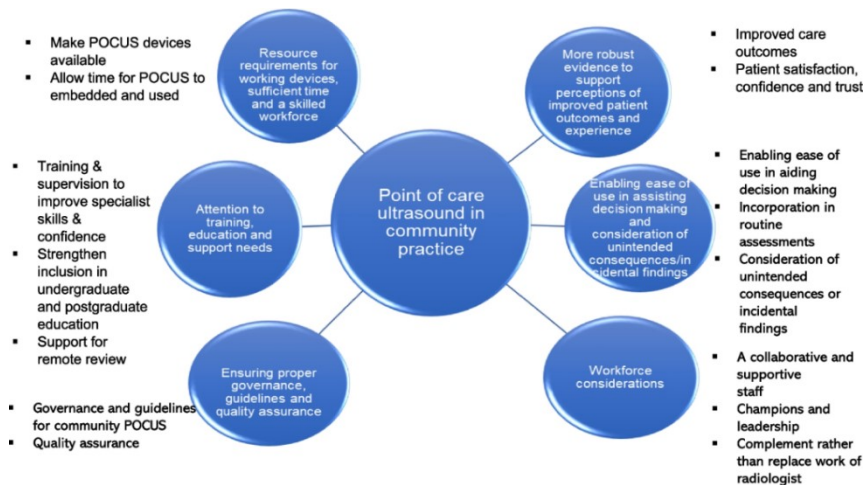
▪ Make POCUS devices available
▪ Allow time for POCUS to embedded and used

Resource requirements for working devices, sufficient time and a skilled workforce

More robust evidence to support perceptions of improved patient outcomes and experience

▪ Improved care outcomes
▪ Patient satisfaction, confidence and trust

▪ Training & supervision to improve specialist skills & confidence
▪ Strengthen inclusion in undergraduate and postgraduate education
▪ Support for remote review

Attention to training, education and support needs

Point of care ultrasound in community practice

Enabling ease of use in assisting decision making and consideration of unintended consequences/incidental findings

▪ Enabling ease of use in aiding decision making
▪ Incorporation in routine assessments
▪ Consideration of unintended consequences or incidental findings

▪ Governance and guidelines for community POCUS
▪ Quality assurance

Ensuring proper governance, guidelines and quality assurance

Workforce considerations

▪ A collaborative and supportive staff
▪ Champions and leadership
▪ Complement rather than replace work of radiologist